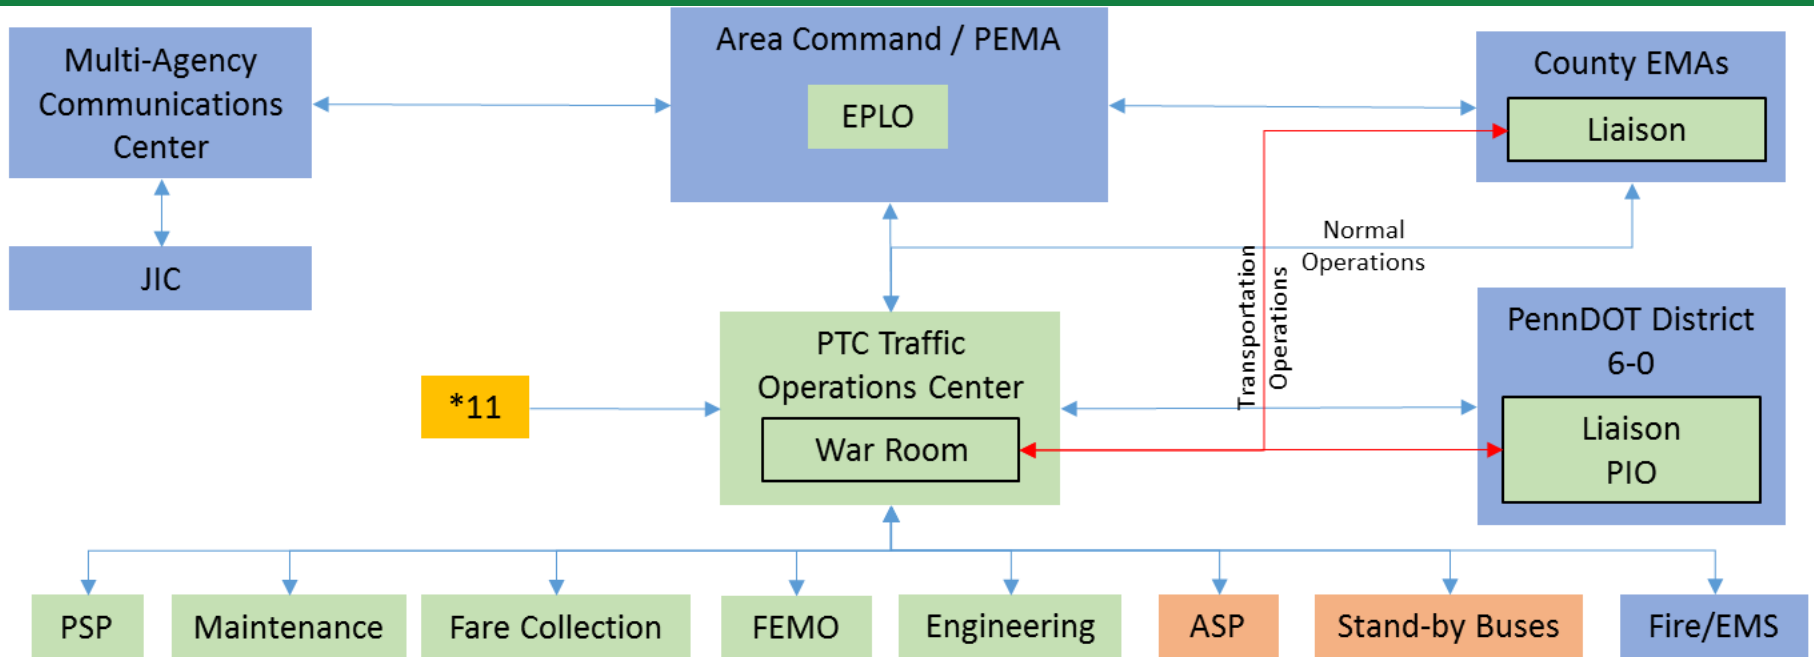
Multi-Agency Communications Center

JIC

Area Command / PEMA

EPLO

County EMAs

Liaison

Normal Operations

Transportation Operations

PTC Traffic Operations Center

War Room

*11

PennDOT District 6-0

Liaison PIO

PSP

Maintenance

Fare Collection

FEMO

Engineering

ASP

Stand-by Buses

Fire/EMS